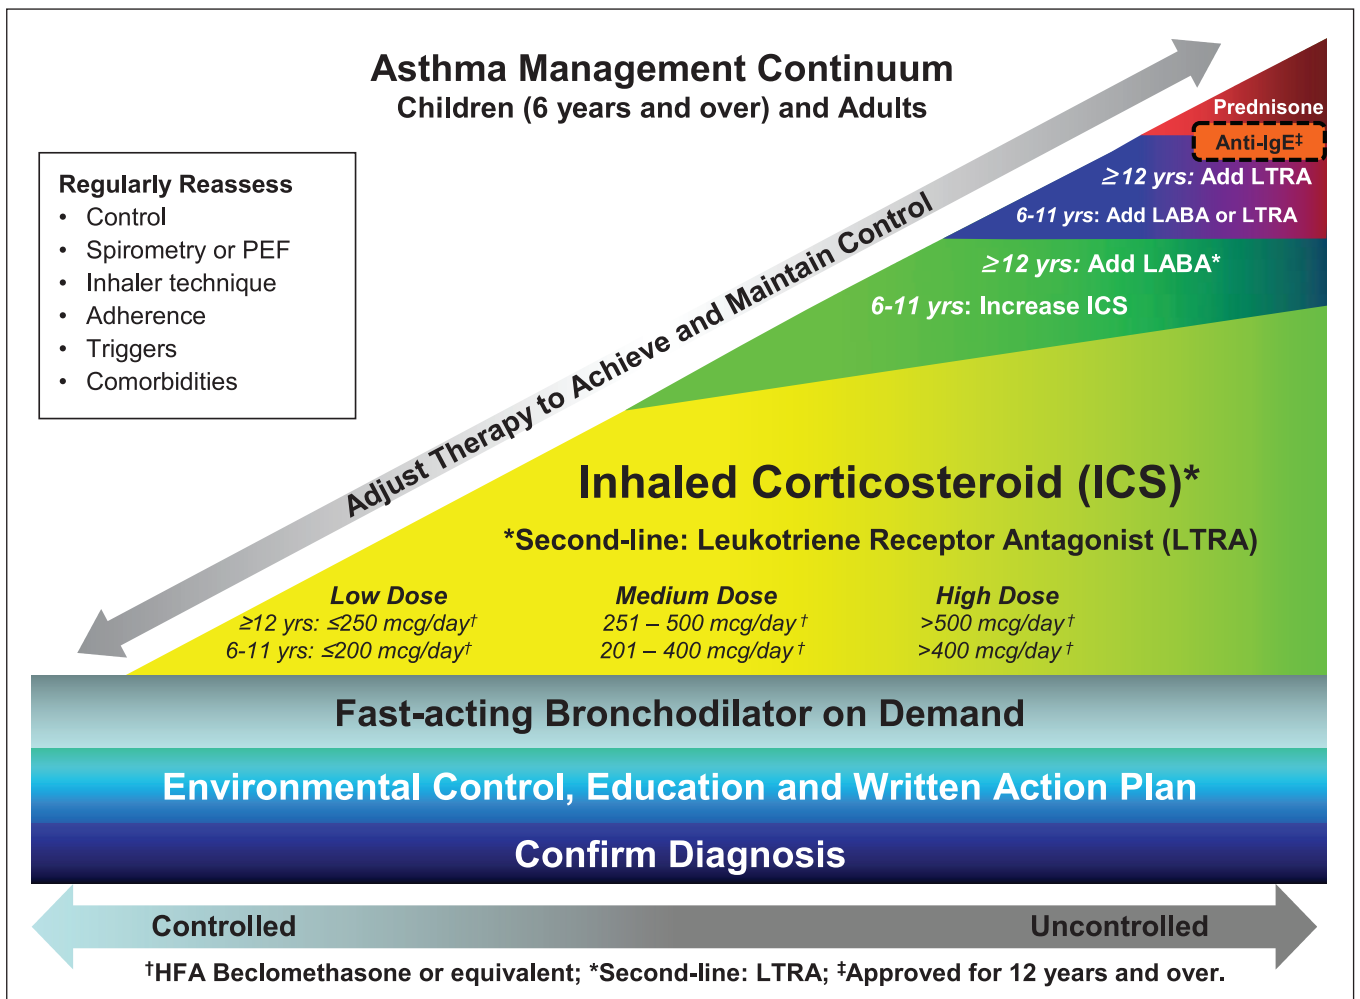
Asthma Management Continuum
Children (6 years and over) and Adults

Regularly Reassess
• Control
• Spirometry or PEF
• Inhaler technique
• Adherence
• Triggers
• Comorbidities

Adjust Therapy to Achieve and Maintain Control

Prednisone
Anti-IgE‡
≥12 yrs: Add LTRA
6-11 yrs: Add LABA or LTRA
≥12 yrs: Add LABA*
6-11 yrs: Increase ICS

Inhaled Corticosteroid (ICS)*
*Second-line: Leukotriene Receptor Antagonist (LTRA)

Low Dose
≥12 yrs: ≤250 mcg/day†
6-11 yrs: ≤200 mcg/day†

Medium Dose
251 – 500 mcg/day†
201 – 400 mcg/day†

High Dose
>500 mcg/day†
>400 mcg/day†

Fast-acting Bronchodilator on Demand
Environmental Control, Education and Written Action Plan
Confirm Diagnosis

Controlled
Uncontrolled

†HFA Beclomethasone or equivalent; *Second-line: LTRA; ‡Approved for 12 years and over.